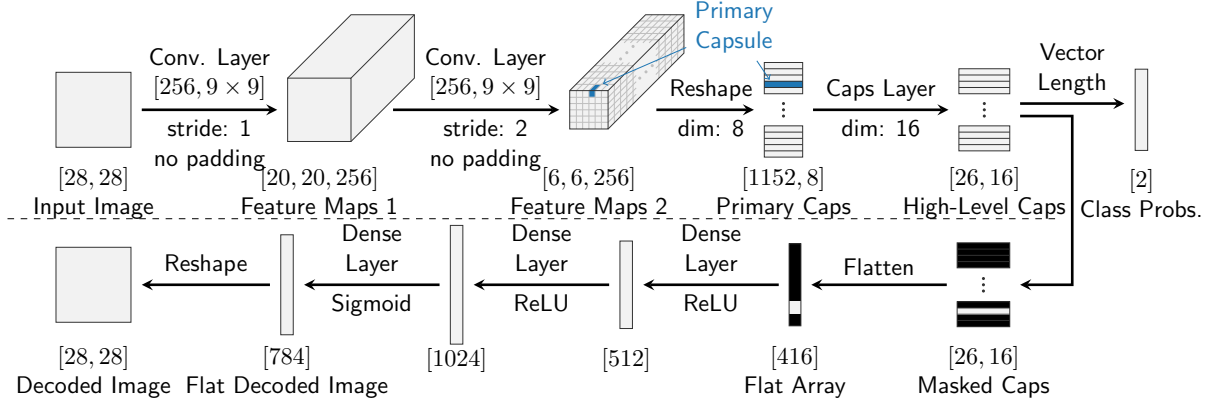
Primary Capsule

Conv. Layer
$[256, 9 \times 9]$
stride: 1
no padding

Conv. Layer
$[256, 9 \times 9]$
stride: 2
no padding

Reshape
dim: 8

Caps Layer
dim: 16

Vector Length

$[28, 28]$
Input Image

$[20, 20, 256]$
Feature Maps 1

$[6, 6, 256]$
Feature Maps 2

$[1152, 8]$
Primary Caps

$[26, 16]$
High-Level Caps

$[2]$
Class Probs.

Reshape

Dense Layer
Sigmoid

Dense Layer
ReLU

Dense Layer
ReLU

Flatten

$[28, 28]$
Decoded Image

$[784]$
Flat Decoded Image

$[1024]$

$[512]$

$[416]$
Flat Array

$[26, 16]$
Masked Caps